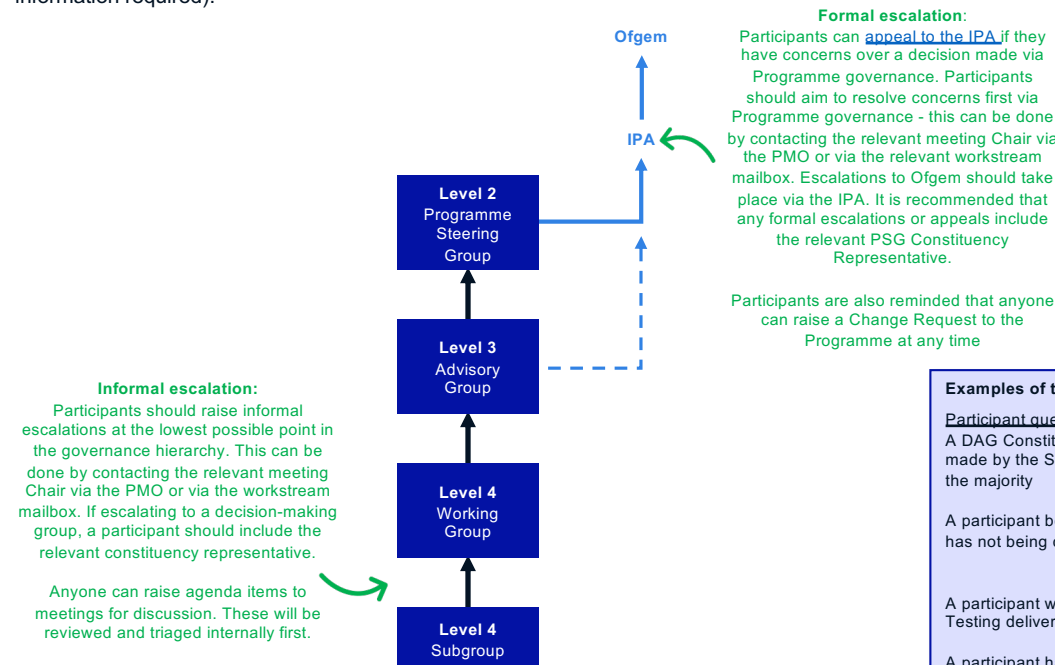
information required).

Ofgem

IPA

Formal escalation:
Participants can appeal to the IPA if they have concerns over a decision made via Programme governance. Participants should aim to resolve concerns first via Programme governance - this can be done by contacting the relevant meeting Chair via the PMO or via the relevant workstream mailbox. Escalations to Ofgem should take place via the IPA. It is recommended that any formal escalations or appeals include the relevant PSG Constituency Representative.

Participants are also reminded that anyone can raise a Change Request to the Programme at any time

Level 2
Programme Steering Group

Level 3
Advisory Group

Level 4
Working Group

Level 4
Subgroup

Informal escalation:
Participants should raise informal escalations at the lowest possible point in the governance hierarchy. This can be done by contacting the relevant meeting Chair via the PMO or via the workstream mailbox. If escalating to a decision-making group, a participant should include the relevant constituency representative.

Anyone can raise agenda items to meetings for discussion. These will be reviewed and triaged internally first.

Examples of t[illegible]

Participant que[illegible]
A DAG Constit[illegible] made by the S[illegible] the majority

A participant b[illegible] has not being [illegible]

A participant w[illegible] Testing deliver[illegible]

A participant h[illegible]